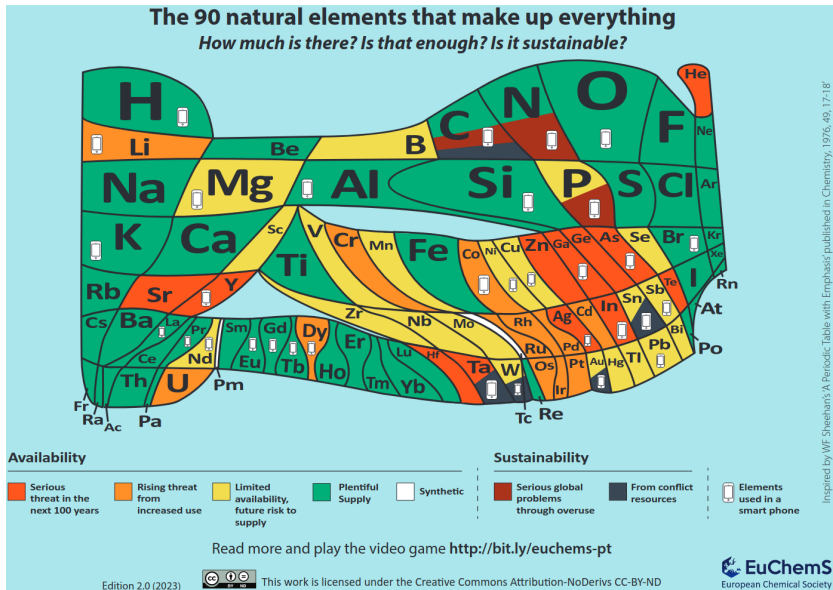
The 90 natural elements that make up everything

How much is there? Is that enough? Is it sustainable?

He

H

C N O F Ne

Li Be B

Na Mg Al Si P S Cl Ar

K Ca Sc Ti V Cr Mn Fe Co Ni Cu Zn Ga Ge As Se Br Kr

Xe

Rb Sr Y Zr Nb Mo Rh Ag Cd In Sn Sb Te I

Rn

At

Cs Ba La Pr Nd Sm Eu Gd Tb Dy Ho Er Tm Lu Yb Hf Ta W Ru Os Pd Pt Ir Au Hg Tl Pb Bi Po

Ce Th U Pm

Fr Ra Ac Pa

Tc Re

Availability

Serious threat in the next 100 years

Rising threat from increased use

Limited availability, future risk to supply

Plentiful Supply

Synthetic

Sustainability

Serious global problems through overuse

From conflict resources

Elements used in a smart phone

Inspired by WF Sheehan's 'A Periodic Table with Emphasis' published in Chemistry, 1976, 49, 17-18'

Read more and play the video game http://bit.ly/euchems-pt

Edition 2.0 (2023)

This work is licensed under the Creative Commons Attribution-NoDerivs CC-BY-ND

EuChemS
European Chemical Society